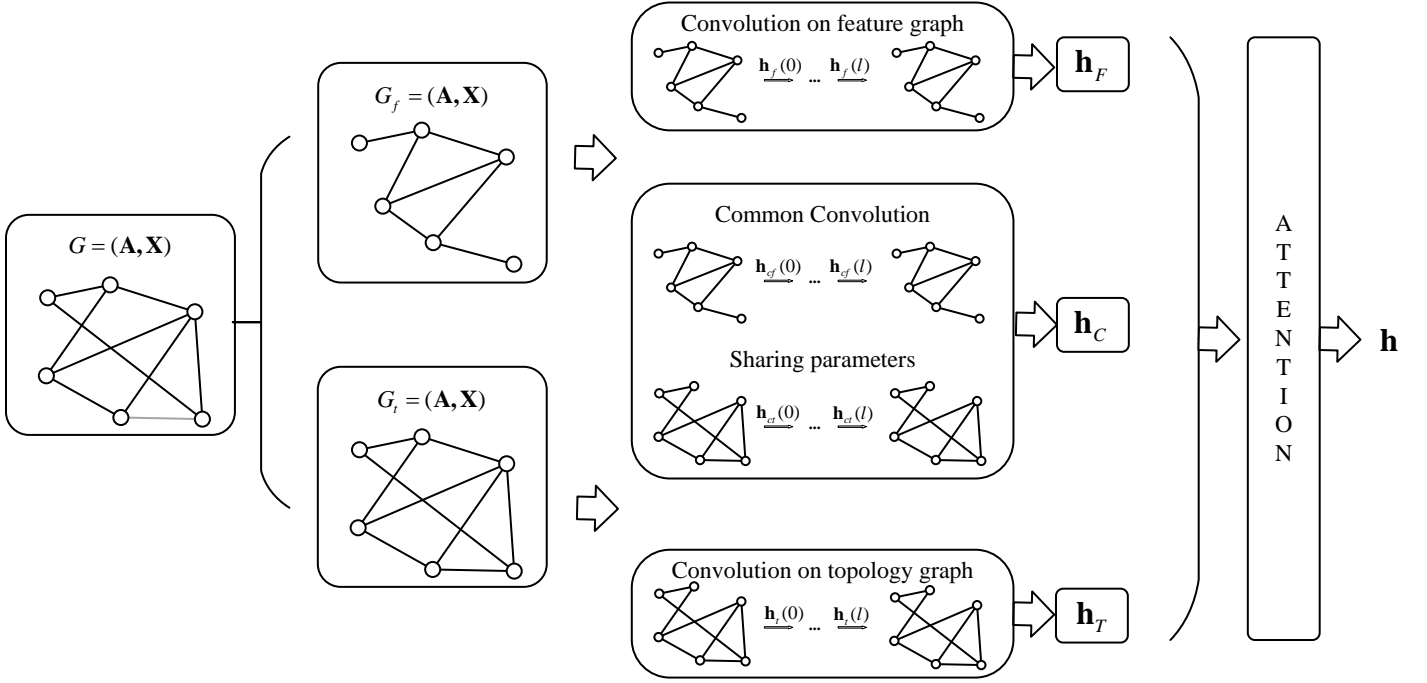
$G = (\mathbf{A}, \mathbf{X})$

$G_f = (\mathbf{A}, \mathbf{X})$

$G_t = (\mathbf{A}, \mathbf{X})$

Convolution on feature graph

$\mathbf{h}_f(0)$ ... $\mathbf{h}_f(l)$

$\mathbf{h}_F$

Common Convolution

$\mathbf{h}_{cf}(0)$ ... $\mathbf{h}_{cf}(l)$

Sharing parameters

$\mathbf{h}_{ct}(0)$ ... $\mathbf{h}_{ct}(l)$

$\mathbf{h}_C$

Convolution on topology graph

$\mathbf{h}_t(0)$ ... $\mathbf{h}_t(l)$

$\mathbf{h}_T$

A T T E N T I O N

$\mathbf{h}$